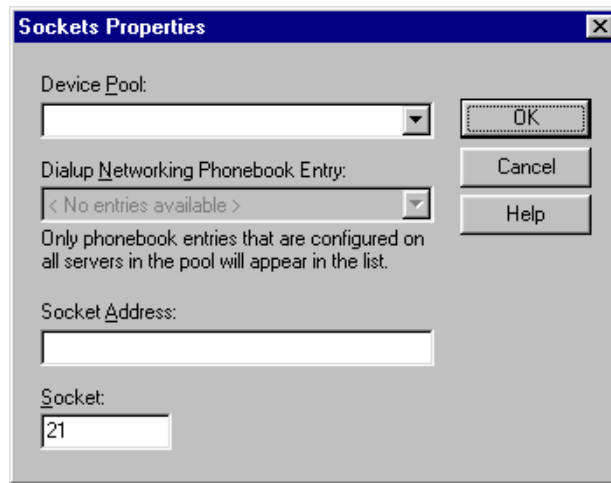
Sockets Properties

Device Pool:

OK

Cancel

Help

Dialup Networking Phonebook Entry:

< No entries available >

Only phonebook entries that are configured on all servers in the pool will appear in the list.

Socket Address:

Socket:

21